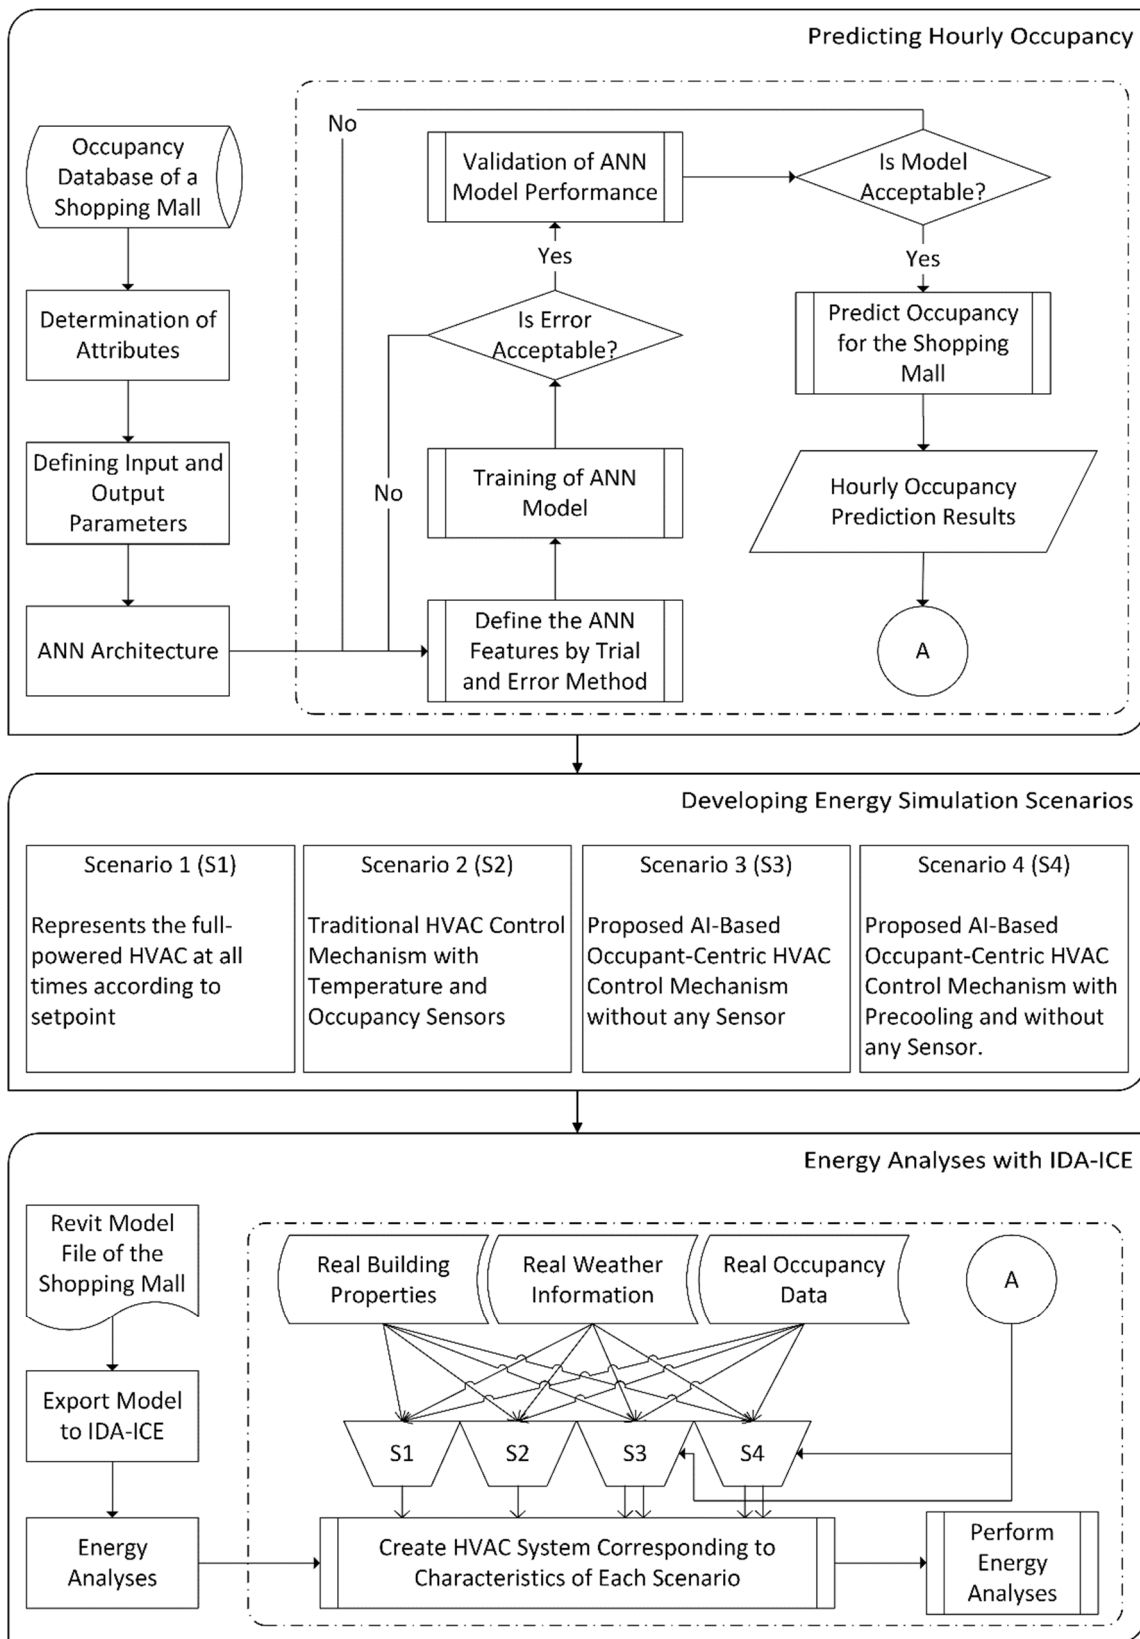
Predicting Hourly Occupancy

Occupancy Database of a Shopping Mall

Determination of Attributes

Defining Input and Output Parameters

ANN Architecture

No

Validation of ANN Model Performance

Is Model Acceptable?

Yes

Yes

Is Error Acceptable?

No

Predict Occupancy for the Shopping Mall

Training of ANN Model

Hourly Occupancy Prediction Results

Define the ANN Features by Trial and Error Method

A

Developing Energy Simulation Scenarios

Scenario 1 (S1)

Represents the full-powered HVAC at all times according to setpoint

Scenario 2 (S2)

Traditional HVAC Control Mechanism with Temperature and Occupancy Sensors

Scenario 3 (S3)

Proposed AI-Based Occupant-Centric HVAC Control Mechanism without any Sensor

Scenario 4 (S4)

Proposed AI-Based Occupant-Centric HVAC Control Mechanism with Precooling and without any Sensor.

Energy Analyses with IDA-ICE

Revit Model File of the Shopping Mall

Real Building Properties

Real Weather Information

Real Occupancy Data

A

Export Model to IDA-ICE

S1

S2

S3

S4

Energy Analyses

Create HVAC System Corresponding to Characteristics of Each Scenario

Perform Energy Analyses